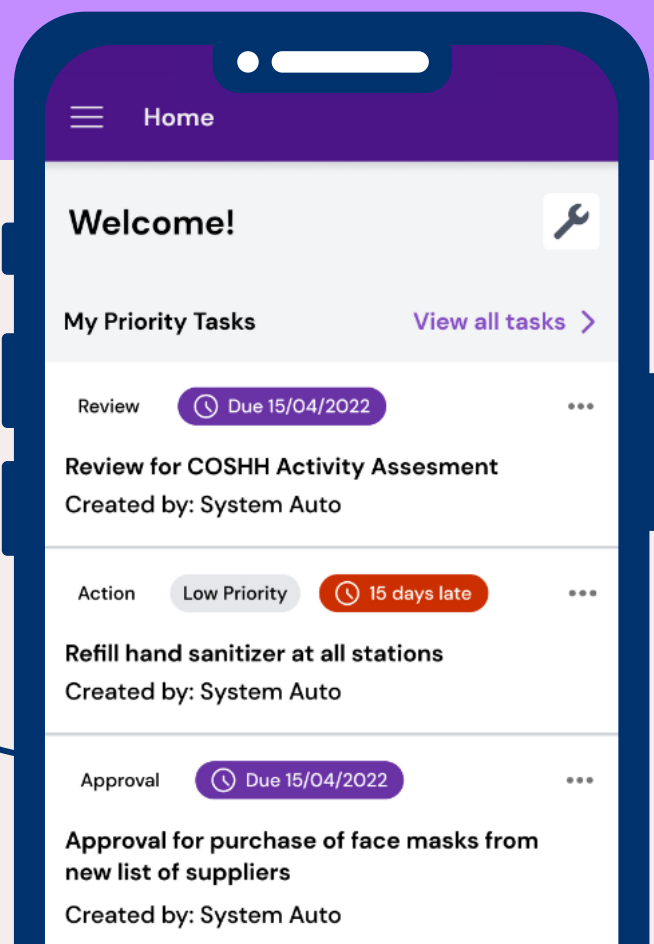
Home

Welcome!

My Priority Tasks

View all tasks

Review

Due 15/04/2022

Review for COSHH Activity Assesment

Created by: System Auto

Action

Low Priority

15 days late

Refill hand sanitizer at all stations

Created by: System Auto

Approval

Due 15/04/2022

Approval for purchase of face masks from new list of suppliers

Created by: System Auto